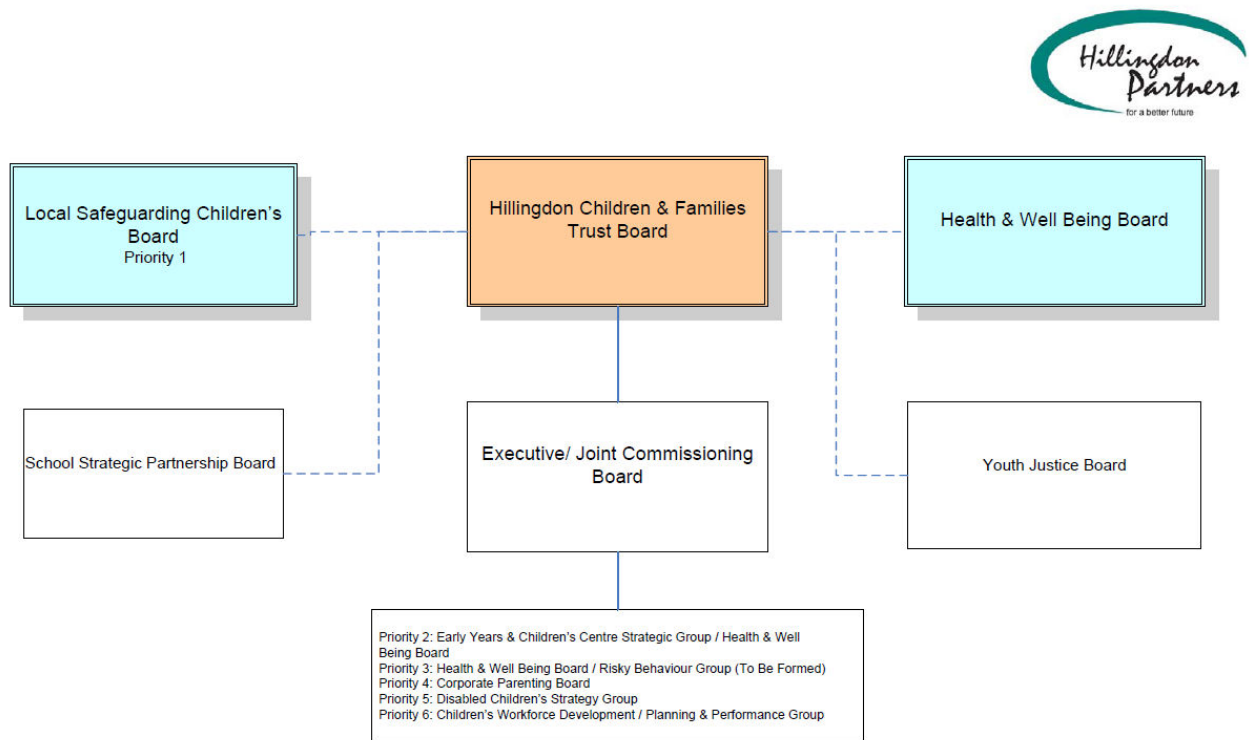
Hillingdon Partners
for a better future

Local Safeguarding Children's Board
Priority 1

Hillingdon Children & Families Trust Board

Health & Well Being Board

School Strategic Partnership Board

Executive/ Joint Commissioning Board

Youth Justice Board

Priority 2: Early Years & Children's Centre Strategic Group / Health & Well Being Board
Priority 3: Health & Well Being Board / Risky Behaviour Group (To Be Formed)
Priority 4: Corporate Parenting Board
Priority 5: Disabled Children's Strategy Group
Priority 6: Children's Workforce Development / Planning & Performance Group